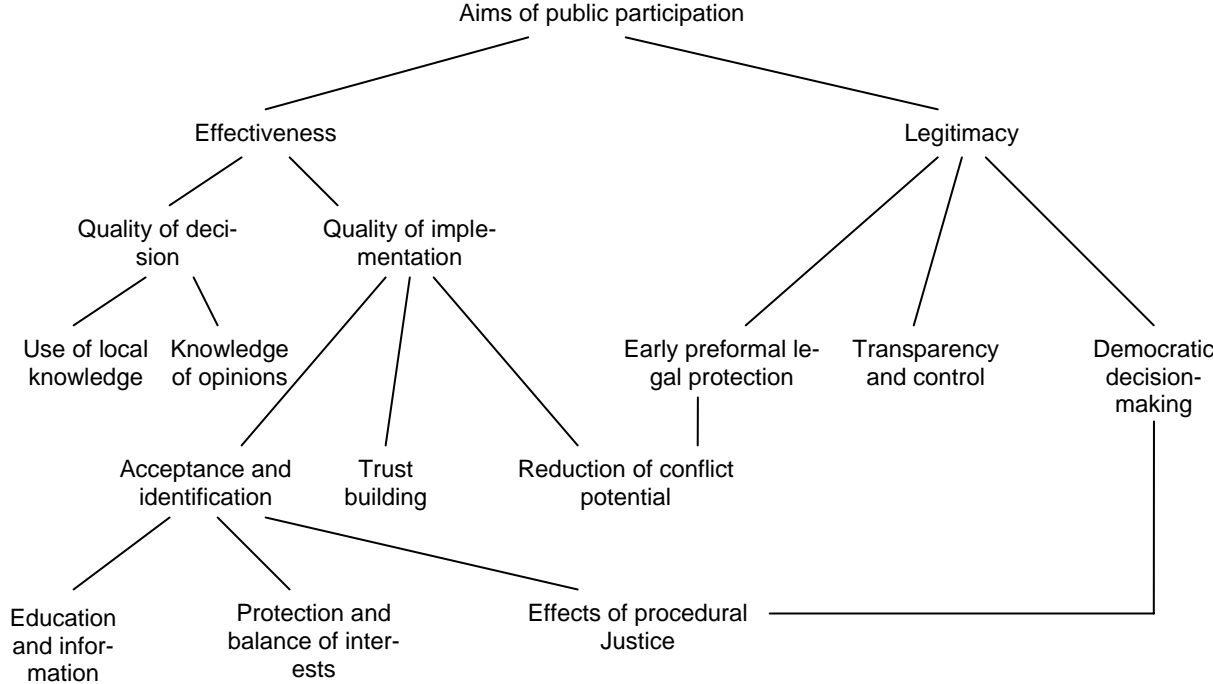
Aims of public participation

Effectiveness

Legitimacy

Quality of decision

Quality of implementation

Use of local knowledge

Knowledge of opinions

Early preformal legal protection

Transparency and control

Democratic decisionmaking

Acceptance and identification

Trust building

Reduction of conflict potential

Education and information

Protection and balance of interests

Effects of procedural Justice